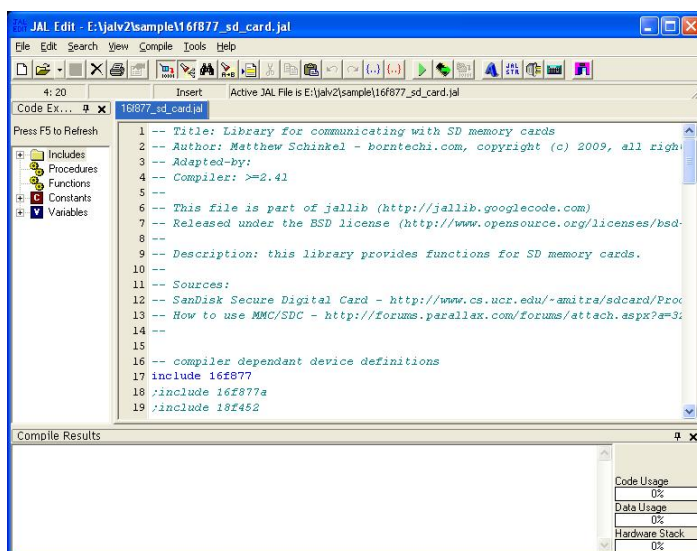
JAL Edit - E:\jalv2\sample\16f877_sd_card.jal

File Edit Search View Compile Tools Help

4: 20 Insert Active JAL File is E:\jalv2\sample\16f877_sd_card.jal

Code Ex... 16f877_sd_card.jal

Press F5 to Refresh

Includes
Procedures
Functions
Constants
Variables

1 -- Title: Library for communicating with SD memory cards
2 -- Author: Matthew Schinkel - borntechi.com, copyright (c) 2009, all righ
3 -- Adapted-by:
4 -- Compiler: >=2.41
5 --
6 -- This file is part of jallib (http://jallib.googlecode.com)
7 -- Released under the BSD license (http://www.opensource.org/licenses/bsd-
8 --
9 -- Description: this library provides functions for SD memory cards.
10 --
11 -- Sources:
12 -- SanDisk Secure Digital Card - http://www.cs.ucr.edu/~amitra/sdcard/Proc
13 -- How to use MMC/SDC - http://forums.parallax.com/forums/attach.aspx?a=3
14 --
15
16 -- compiler dependant device definitions
17 include 16f877
18 ;include 16f877a
19 ;include 18f452

Compile Results

Code Usage
0%
Data Usage
0%
Hardware Stack
0%